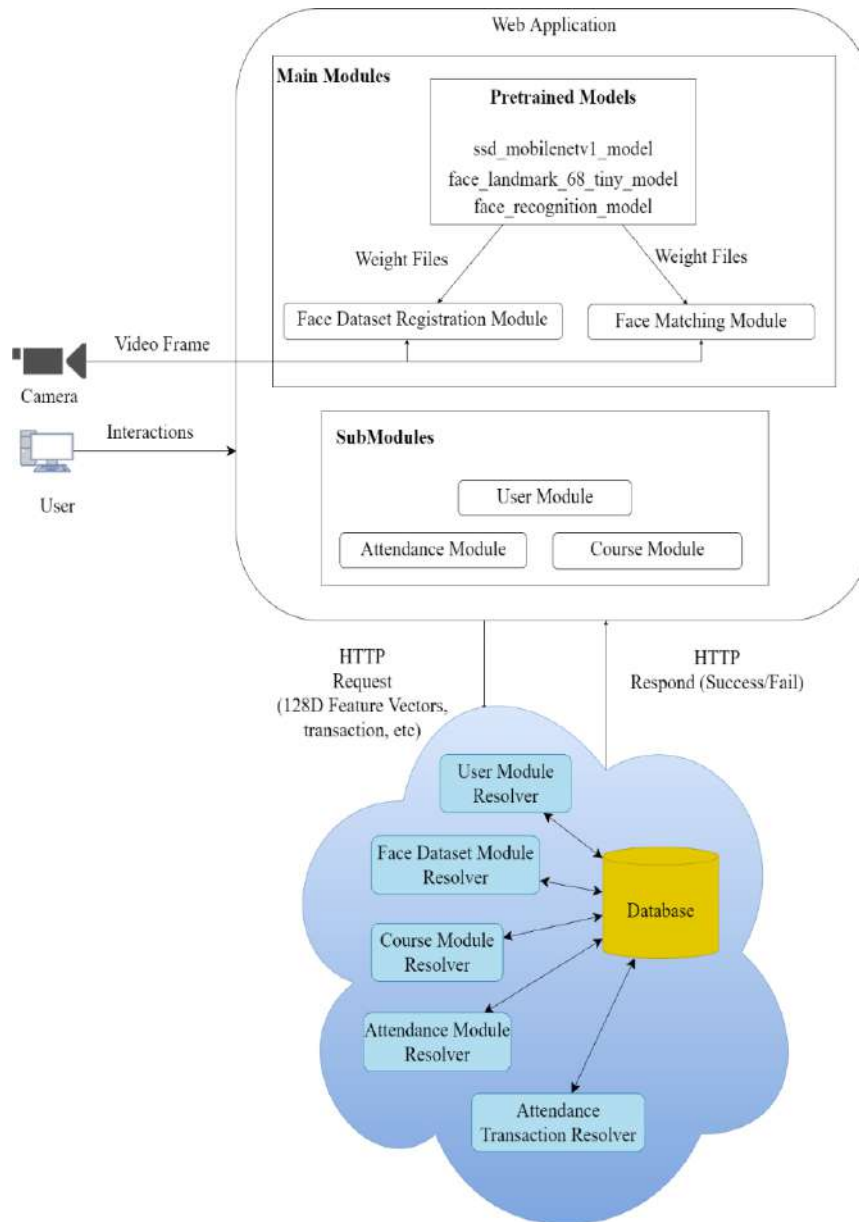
Web Application

Main Modules

Pretrained Models

ssd_mobilenetv1_model
face_landmark_68_tiny_model
face_recognition_model

Weight Files

Weight Files

Face Dataset Registration Module

Face Matching Module

Video Frame

Camera

Interactions

User

SubModules

User Module

Attendance Module

Course Module

HTTP
Request
(128D Feature Vectors, transaction, etc)

HTTP
Respond (Success/Fail)

User Module Resolver

Face Dataset Module Resolver

Database

Course Module Resolver

Attendance Module Resolver

Attendance Transaction Resolver